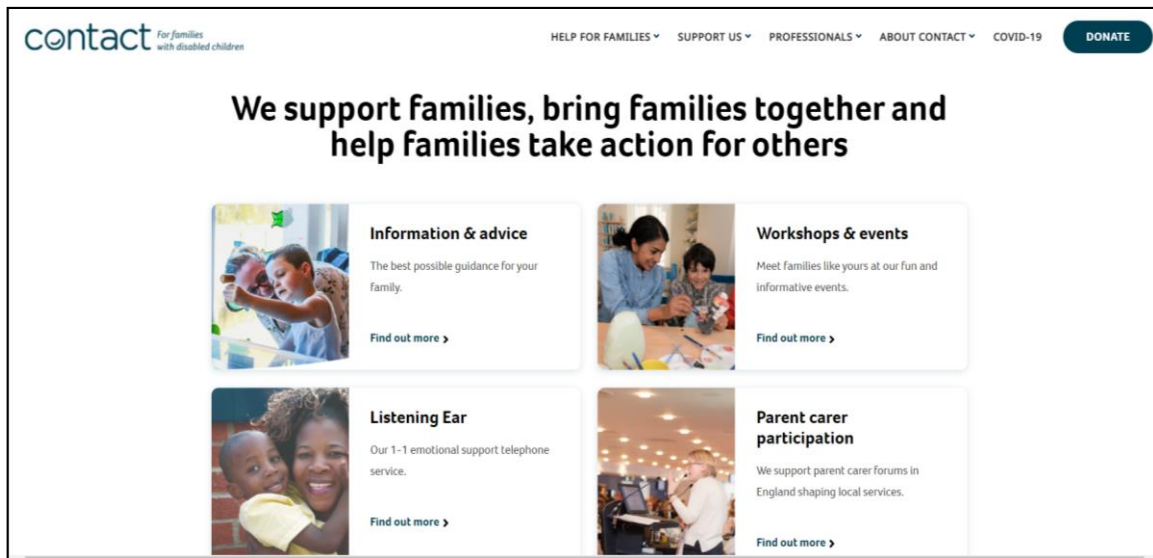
contact For families with disabled children

HELP FOR FAMILIES ˅ SUPPORT US ˅ PROFESSIONALS ˅ ABOUT CONTACT ˅ COVID-19 DONATE

We support families, bring families together and help families take action for others

Information & advice

The best possible guidance for your family.

Find out more ›

Workshops & events

Meet families like yours at our fun and informative events.

Find out more ›

Listening Ear

Our 1-1 emotional support telephone service.

Find out more ›

Parent carer participation

We support parent carer forums in England shaping local services.

Find out more ›